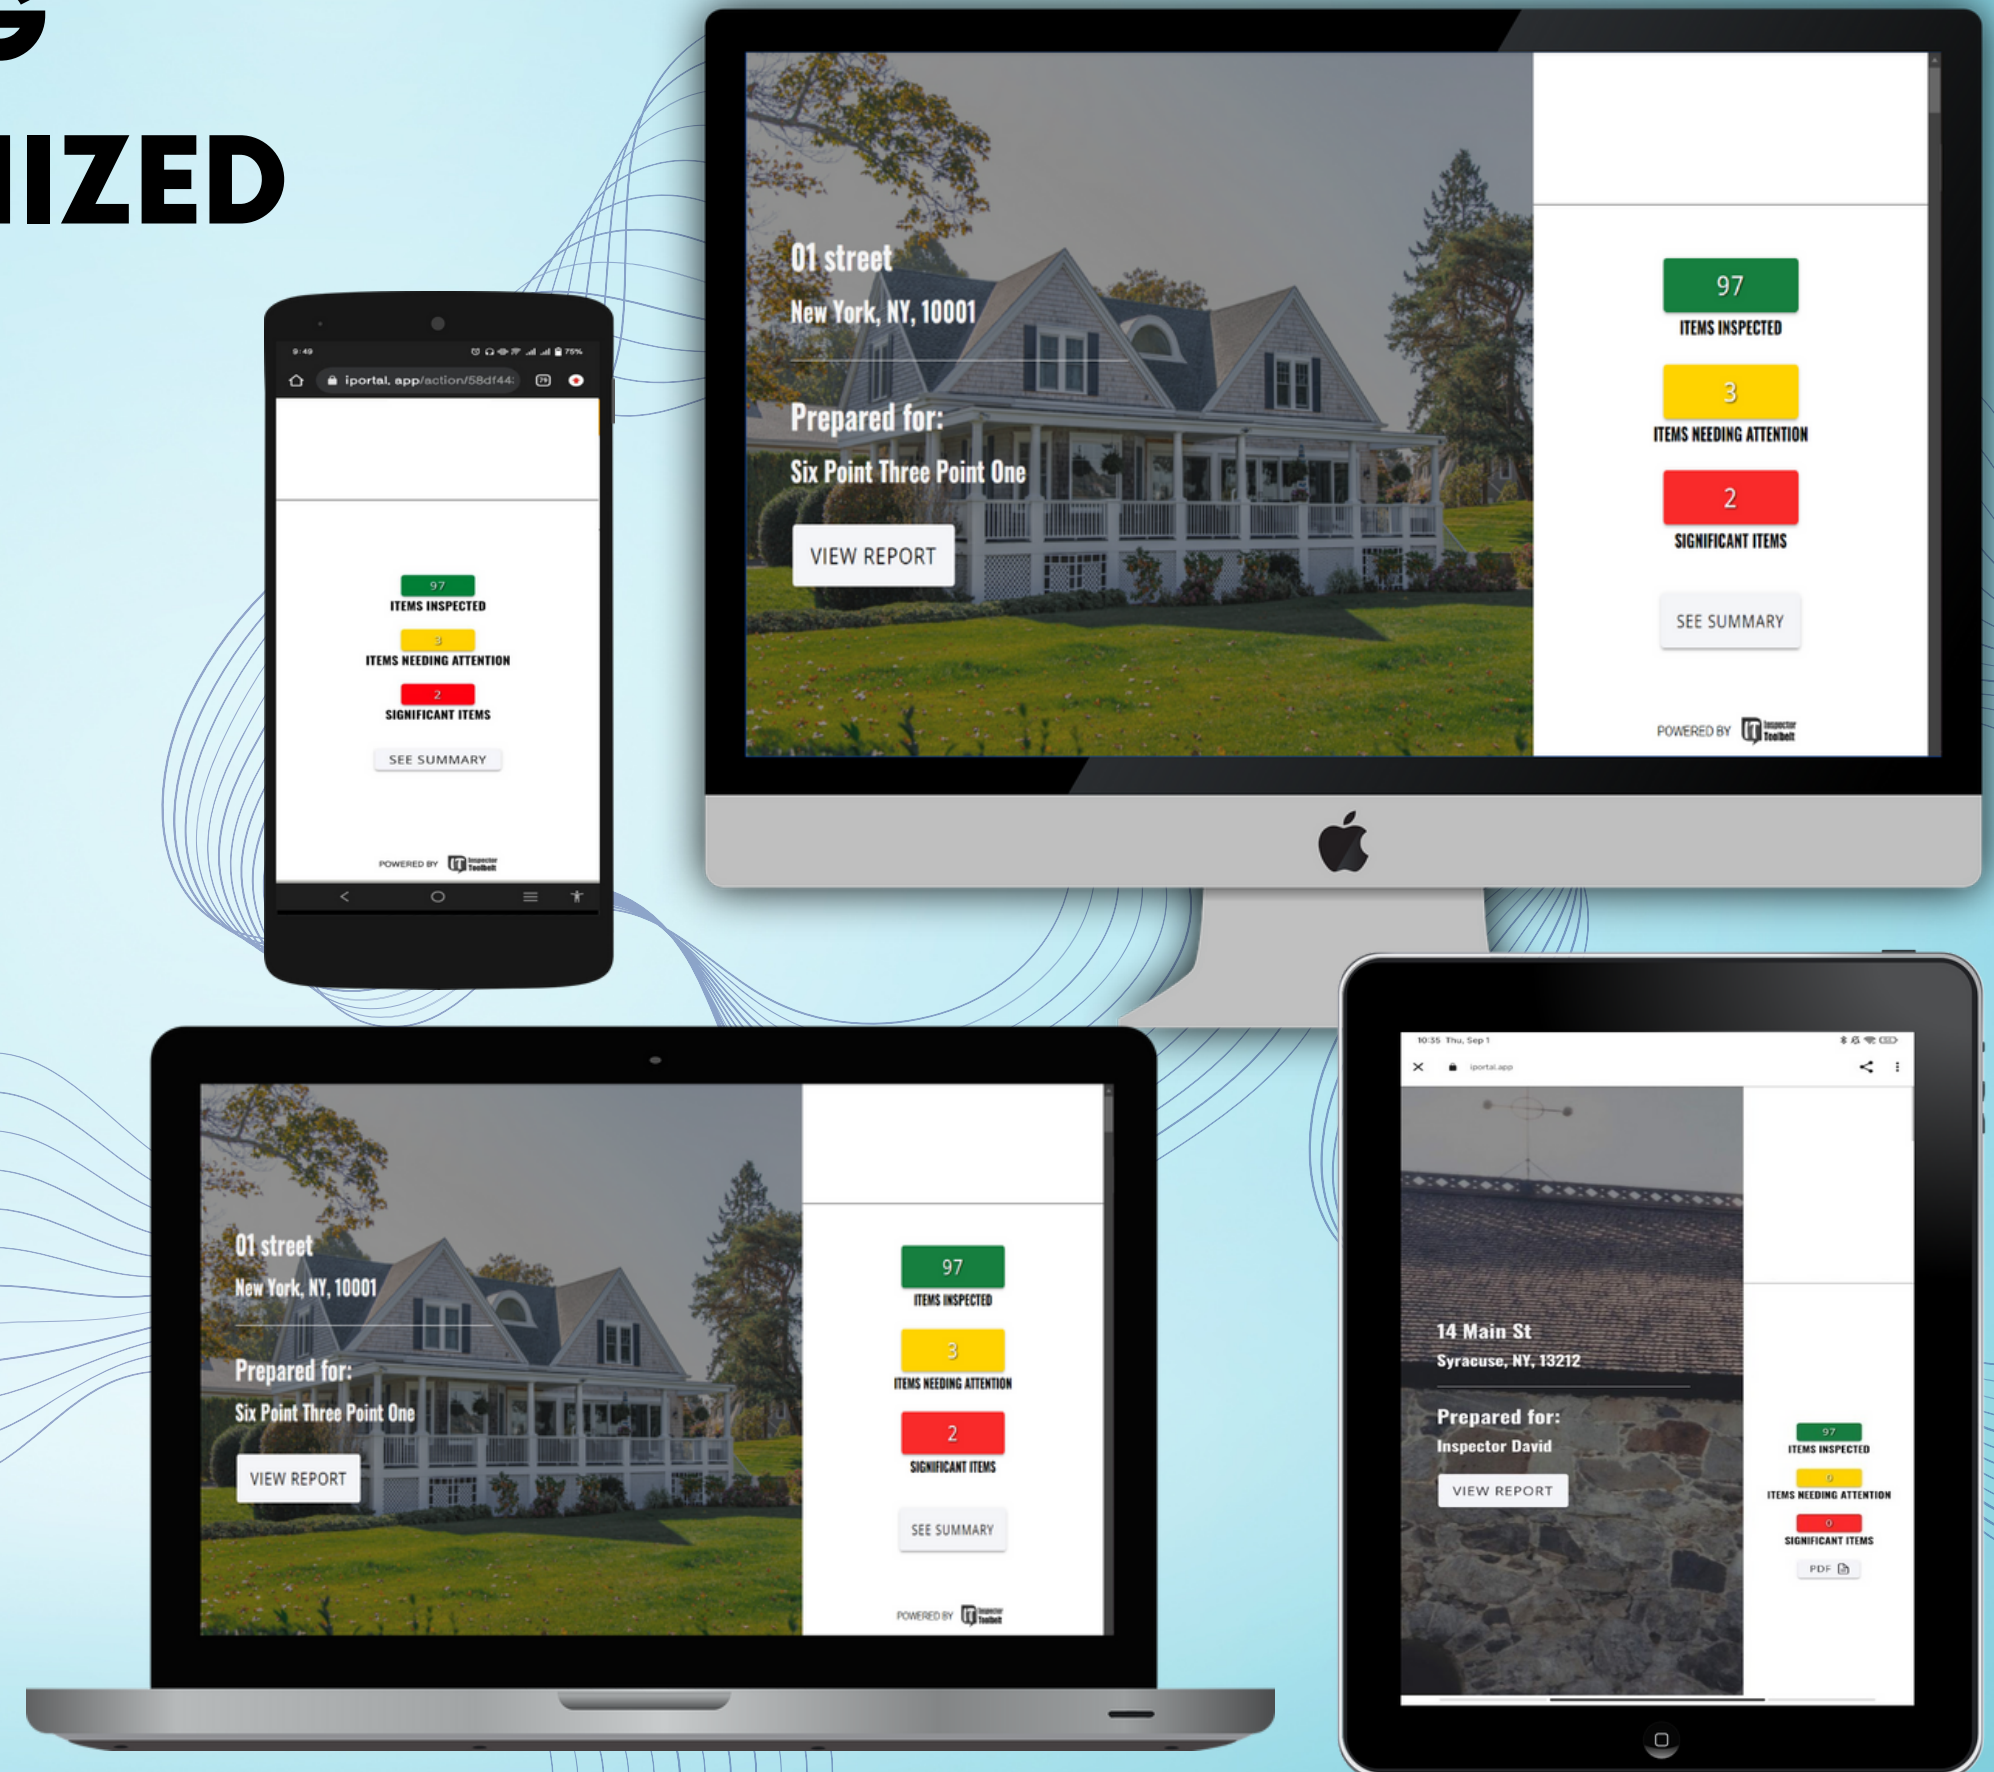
G
IIZED

9:49 75%
iportal.app/action/58df44

97
ITEMS INSPECTED
3
ITEMS NEEDING ATTENTION
2
SIGNIFICANT ITEMS
SEE SUMMARY

POWERED BY Inspector Toolbelt

01 street
New York, NY, 10001
Prepared for:
Six Point Three Point One
VIEW REPORT

97
ITEMS INSPECTED
3
ITEMS NEEDING ATTENTION
2
SIGNIFICANT ITEMS
SEE SUMMARY

POWERED BY Inspector Toolbelt

01 street
New York, NY, 10001
Prepared for:
Six Point Three Point One
VIEW REPORT

97
ITEMS INSPECTED
3
ITEMS NEEDING ATTENTION
2
SIGNIFICANT ITEMS
SEE SUMMARY

POWERED BY Inspector Toolbelt

10:35 Thu, Sep 1
iportal.app

14 Main St
Syracuse, NY, 13212
Prepared for:
Inspector David
VIEW REPORT

97
ITEMS INSPECTED
0
ITEMS NEEDING ATTENTION
0
SIGNIFICANT ITEMS
PDF